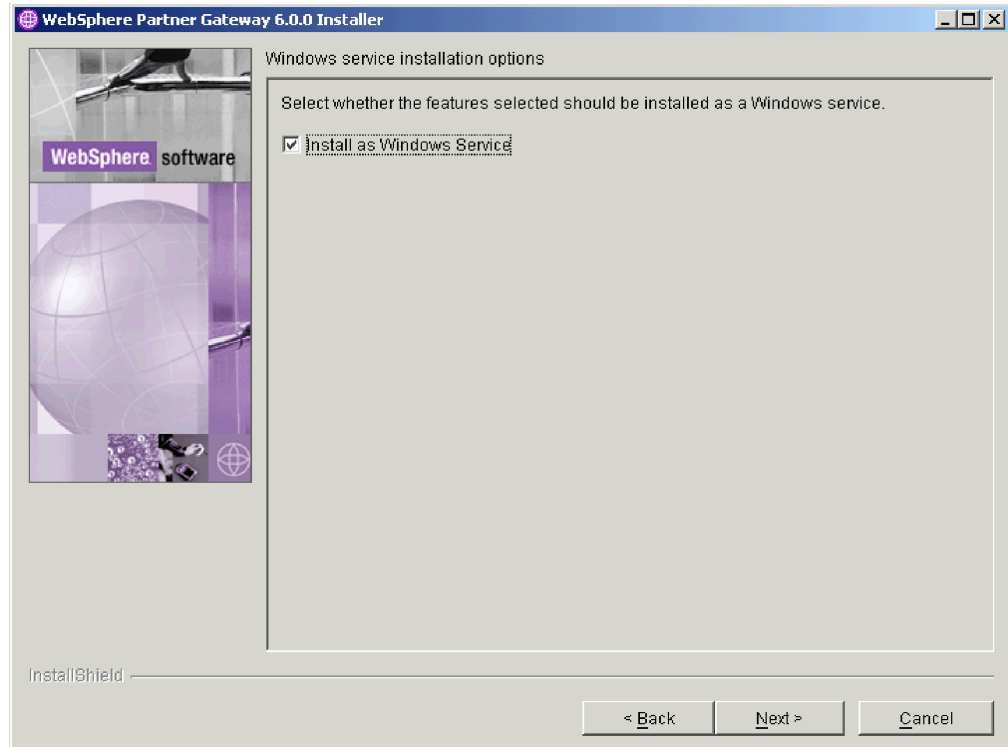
WebSphere Partner Gateway 6.0.0 Installer

WebSphere. software

Windows service installation options

Select whether the features selected should be installed as a Windows service.

☑ Install as Windows Service

InstallShield

< Back

Next >

Cancel